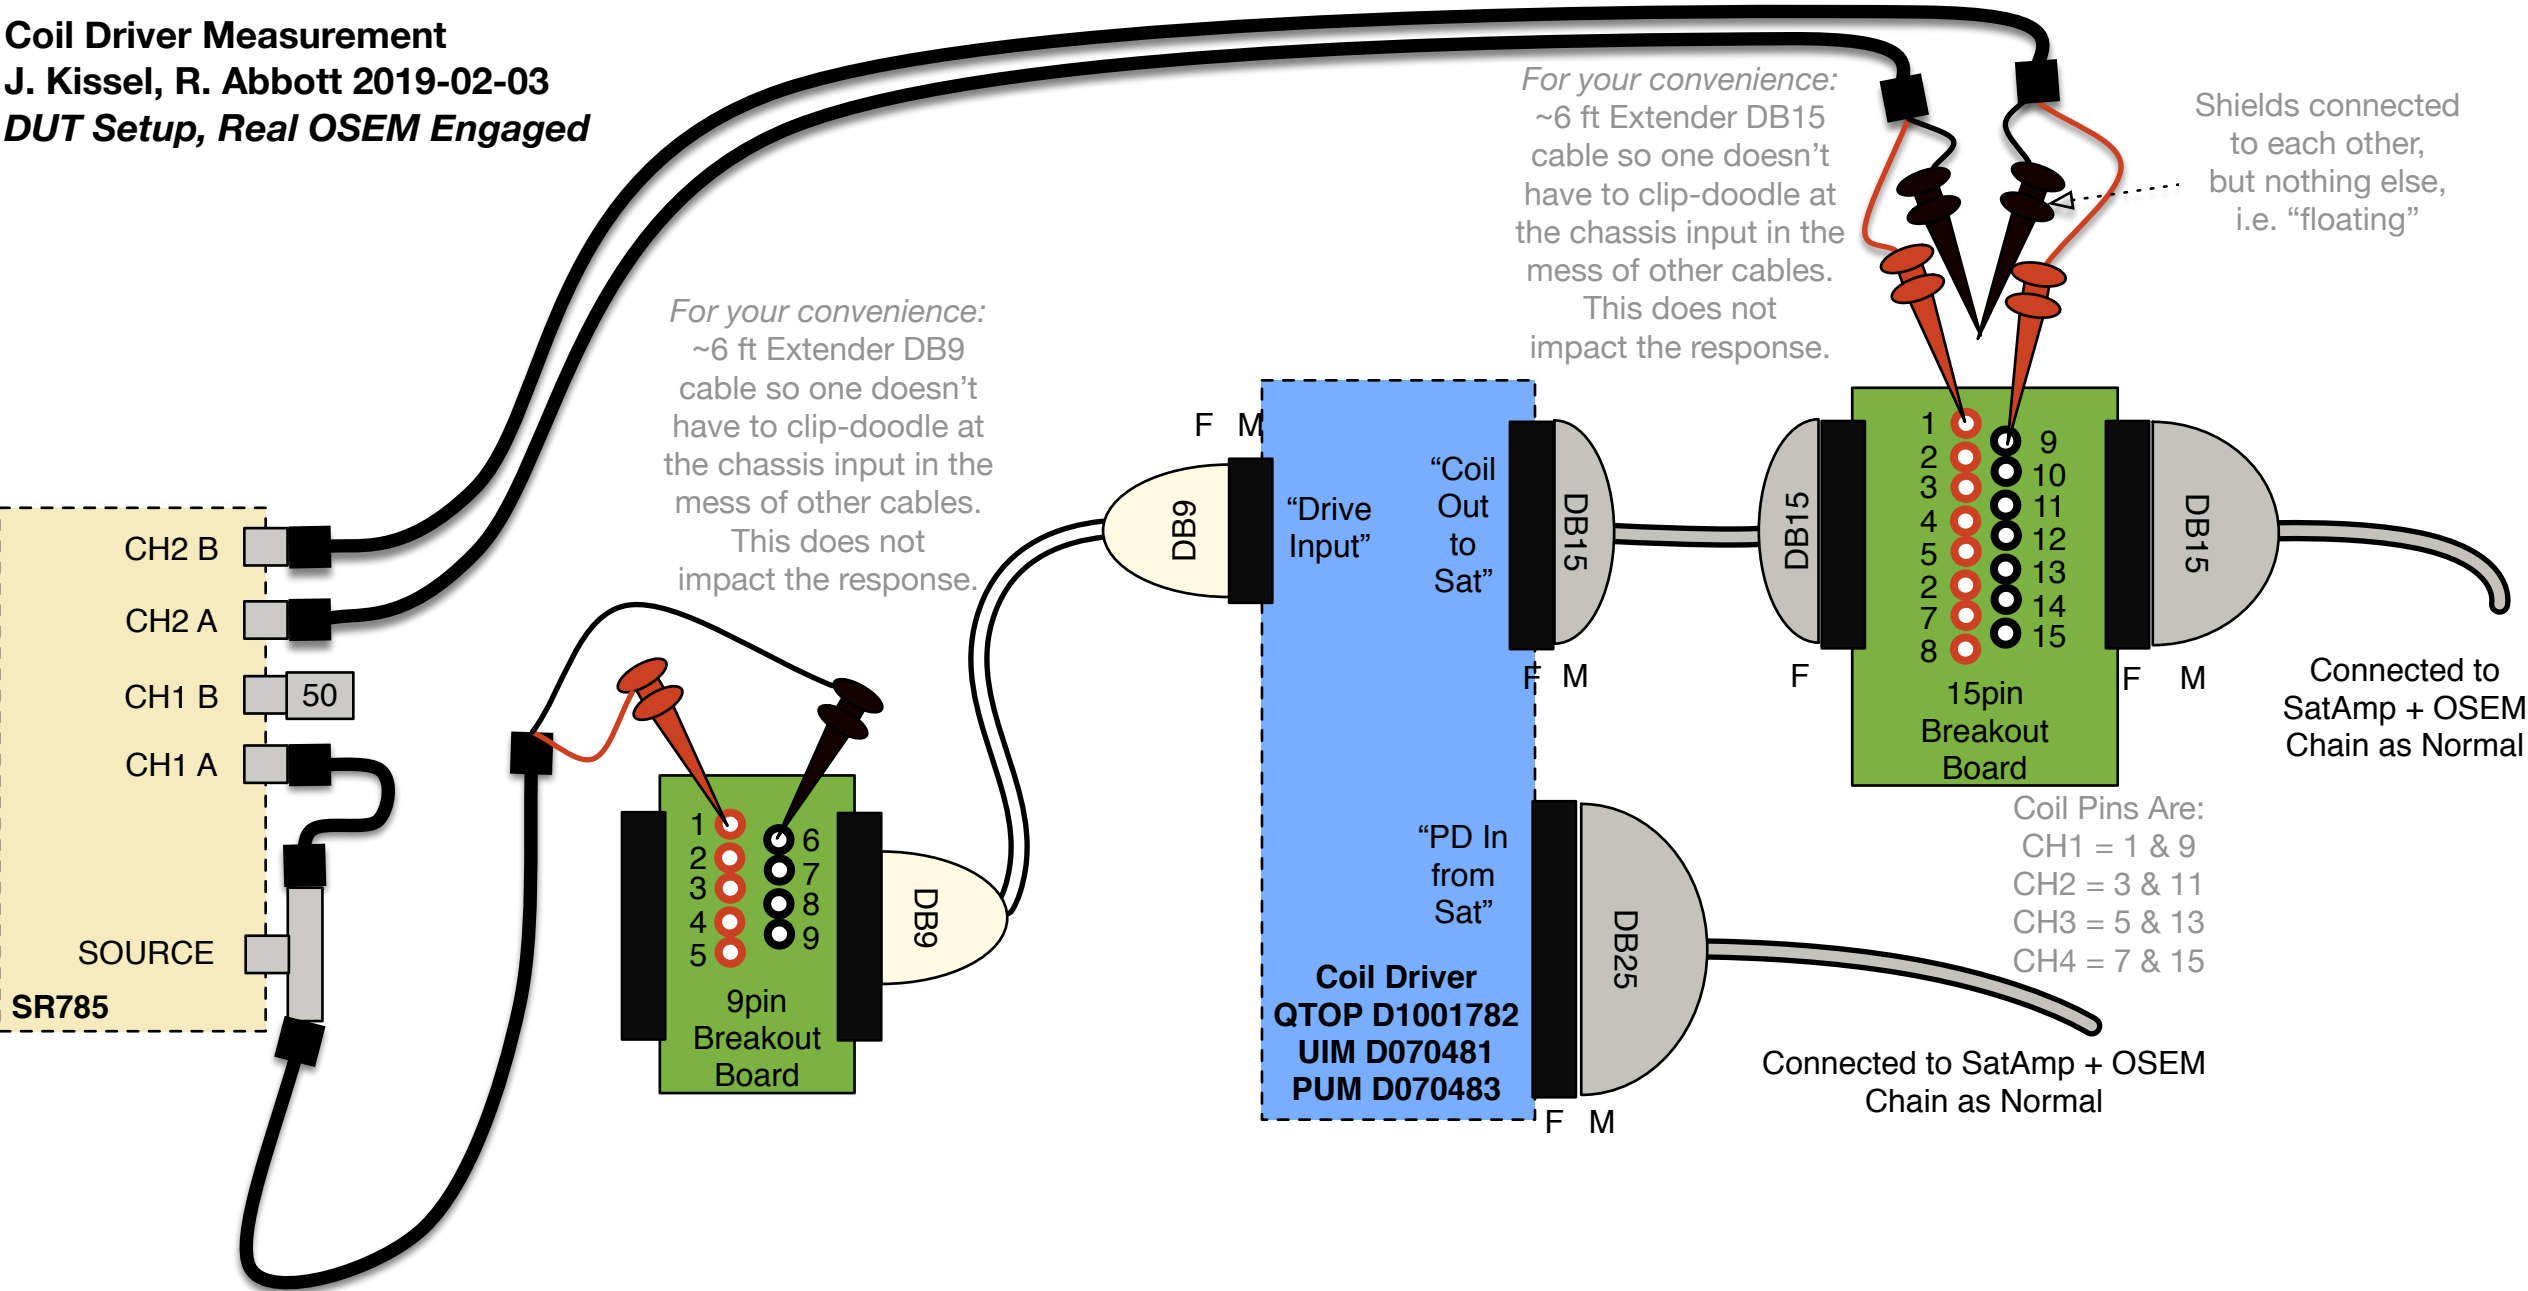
Coil Driver Measurement
J. Kissel, R. Abbott 2019-02-03
DUT Setup, Real OSEM Engaged

For your convenience: ~6 ft Extender DB15 cable so one doesn't have to clip-doodle at the chassis input in the mess of other cables. This does not impact the response.

Shields connected to each other, but nothing else, i.e. "floating"

For your convenience: ~6 ft Extender DB9 cable so one doesn't have to clip-doodle at the chassis input in the mess of other cables. This does not impact the response.

CH2 B
CH2 A
CH1 B
50
CH1 A
SOURCE
SR785

F M
DB9
"Drive Input"
"Coil Out to Sat"
DB15
F M
DB15
F
1 2 3 4 5 2 7 8
9 10 11 12 13 14 15
DB15
F M
15pin Breakout Board
Connected to SatAmp + OSEM Chain as Normal

Coil Pins Are:
CH1 = 1 & 9
CH2 = 3 & 11
CH3 = 5 & 13
CH4 = 7 & 15

1 2 3 4 5
6 7 8 9
DB9
9pin Breakout Board

"PD In from Sat"
DB25
Coil Driver
QTOP D1001782
UIM D070481
PUM D070483
F M

Connected to SatAmp + OSEM Chain as Normal